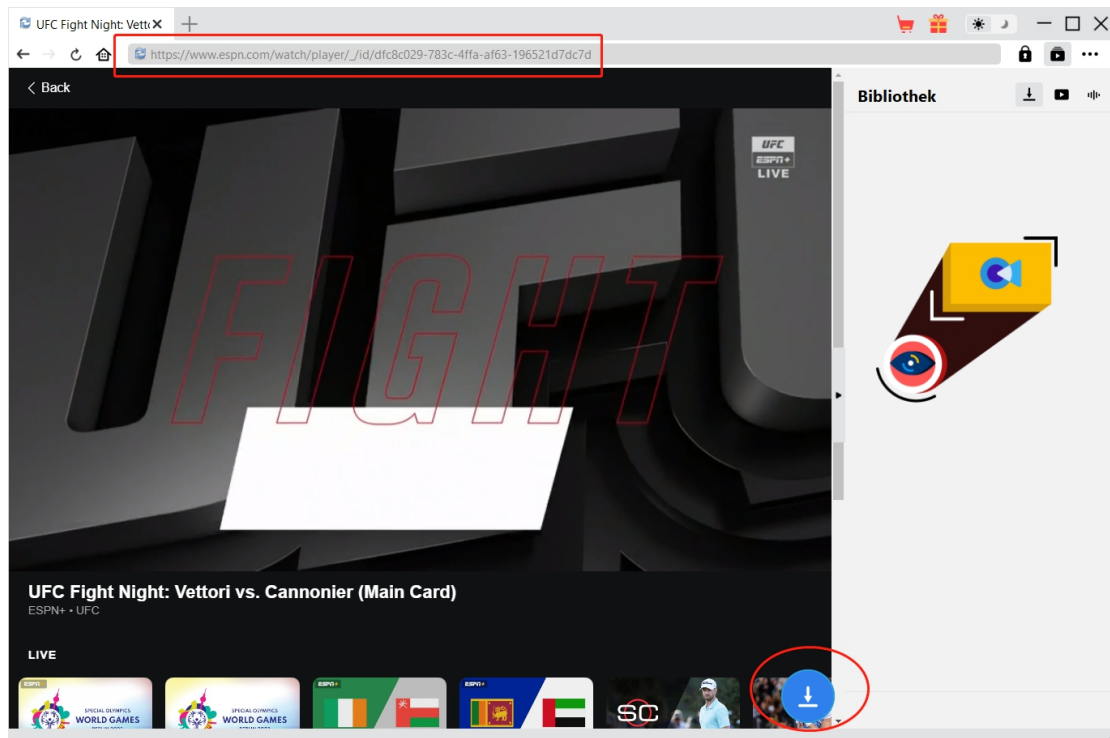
UFC Fight Night: Vett

https://www.espn.com/watch/player/_/id/dfc8c029-783c-4ffa-af63-196521d7dc7d

Bibliothek

< Back

UFC
ESPN+
LIVE

FIGHT

UFC Fight Night: Vettori vs. Cannonier (Main Card)
ESPN+ • UFC

LIVE

ESPN+
SPECIAL OLYMPICS
WORLD GAMES

SPECIAL OLYMPICS
WORLD GAMES

ESPN+

ESPN+

SC